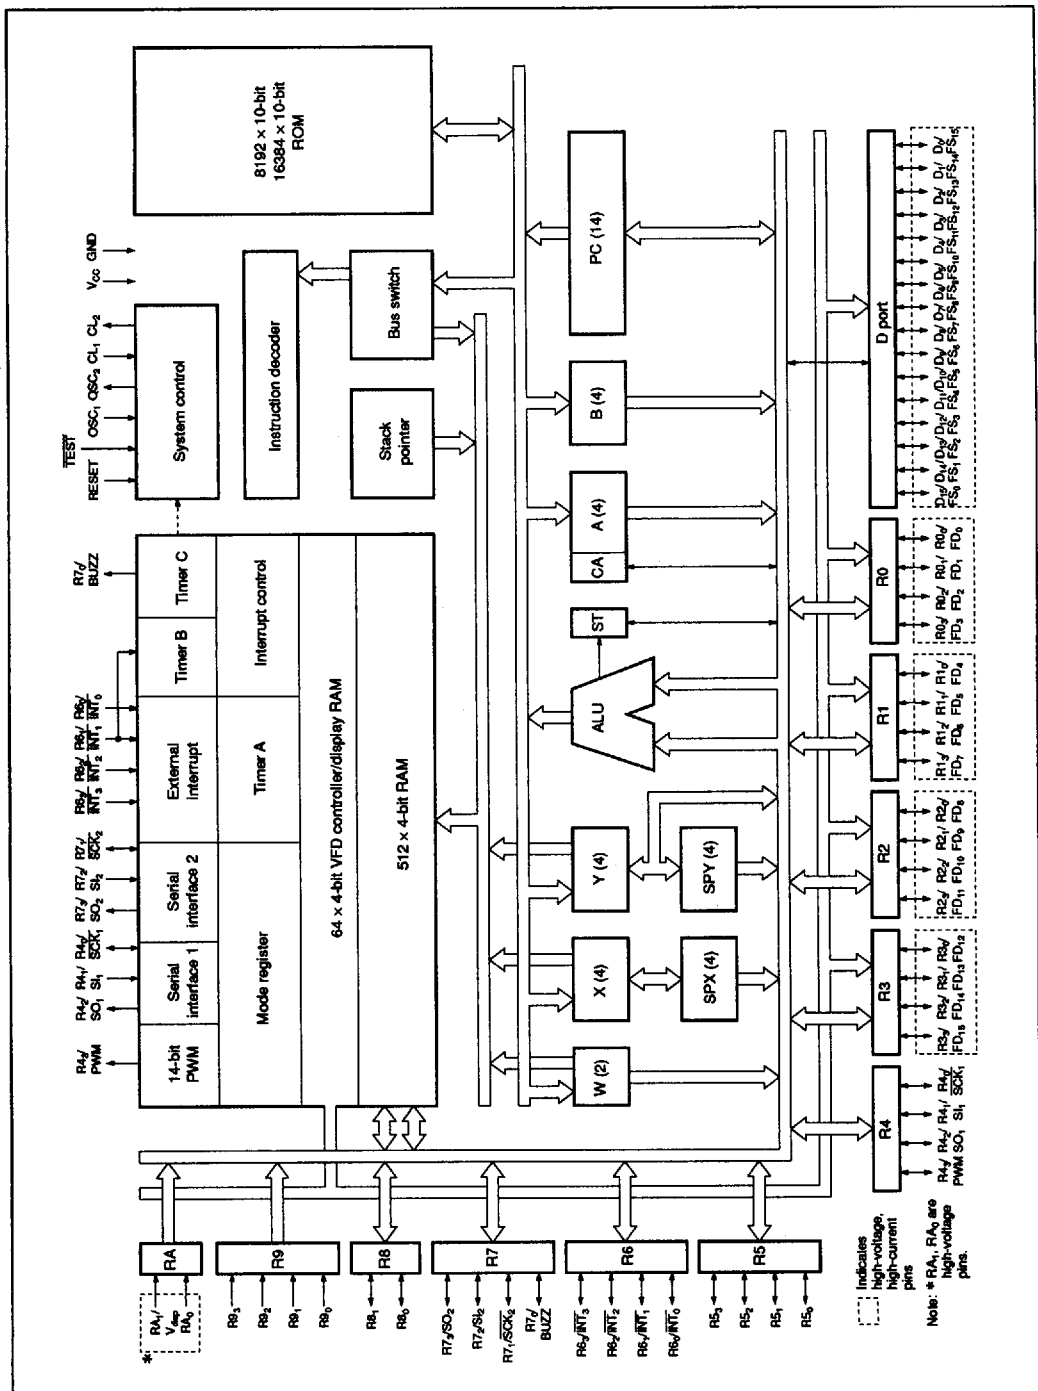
8192 × 10-bit
16384 × 10-bit
ROM

$V_{CC}$ GND

RESET $\overline{TEST}$ $OSC_1$ $OSC_2$ $CL_1$ $CL_2$

System control

Instruction decoder

Bus switch

Stack pointer

PC (14)

B (4)

A (4)

CA

ST

ALU

Y (4)

SPY (4)

X (4)

SPX (4)

W (2)

D port

$D_{15}$/ $FS_0$ $D_{14}$/ $FS_1$ $D_{13}$/ $FS_2$ $D_{12}$/ $FS_3$ $D_{11}$/ $FS_4$ $D_{10}$/ $FS_5$ $D_9$/ $FS_6$ $D_8$/ $FS_7$ $D_7$/ $FS_8$ $D_6$/ $FS_9$ $D_5$/ $FS_{10}$ $D_4$/ $FS_{11}$ $D_3$/ $FS_{12}$ $D_2$/ $FS_{13}$ $D_1$/ $FS_{14}$ $D_0$/ $FS_{15}$

R0

$R0_3$/ $FD_3$ $R0_2$/ $FD_2$ $R0_1$/ $FD_1$ $R0_0$/ $FD_0$

R1

$R1_3$/ $FD_7$ $R1_2$/ $FD_6$ $R1_1$/ $FD_5$ $R1_0$/ $FD_4$

R2

$R2_3$/ $FD_{11}$ $R2_2$/ $FD_{10}$ $R2_1$/ $FD_9$ $R2_0$/ $FD_8$

R3

$R3_3$/ $FD_{15}$ $R3_2$/ $FD_{14}$ $R3_1$/ $FD_{13}$ $R3_0$/ $FD_{12}$

R4

$R4_3$/ PWM $R4_2$/ $SO_1$ $R4_1$/ $SI_1$ $R4_0$/ $\overline{SCK_1}$

$R7_0$/ BUZZ

Timer C

Timer B

Interrupt control

$R6_0$/ $\overline{INT_0}$ $R6_1$/ $\overline{INT_1}$ $R6_2$/ $\overline{INT_2}$ $R6_3$/ $\overline{INT_3}$

External interrupt

Timer A

$R7_1$/ $\overline{SCK_2}$ $R7_2$/ $SI_2$ $R7_3$/ $SO_2$

Serial interface 2

$R4_0$/ $\overline{SCK_1}$ $R4_1$/ $SI_1$ $R4_2$/ $SO_1$

Serial interface 1

$R4_3$/ PWM

14-bit PWM

Mode register

64 × 4-bit VFD controller/display RAM

512 × 4-bit RAM

RA

$RA_1$/ $V_{disp}$ $RA_0$

R9

$R9_3$ $R9_2$ $R9_1$ $R9_0$

R8

$R8_1$ $R8_0$

R7

$R7_3$/$SO_2$ $R7_2$/$SI_2$ $R7_1$/$\overline{SCK_2}$ $R7_0$/ BUZZ

R6

$R6_3$/$\overline{INT_3}$ $R6_2$/$\overline{INT_2}$ $R6_1$/$\overline{INT_1}$ $R6_0$/$\overline{INT_0}$

R5

$R5_3$ $R5_2$ $R5_1$ $R5_0$

Indicates high-voltage, high-current pins

Note: * $RA_1$, $RA_0$ are high-voltage pins.